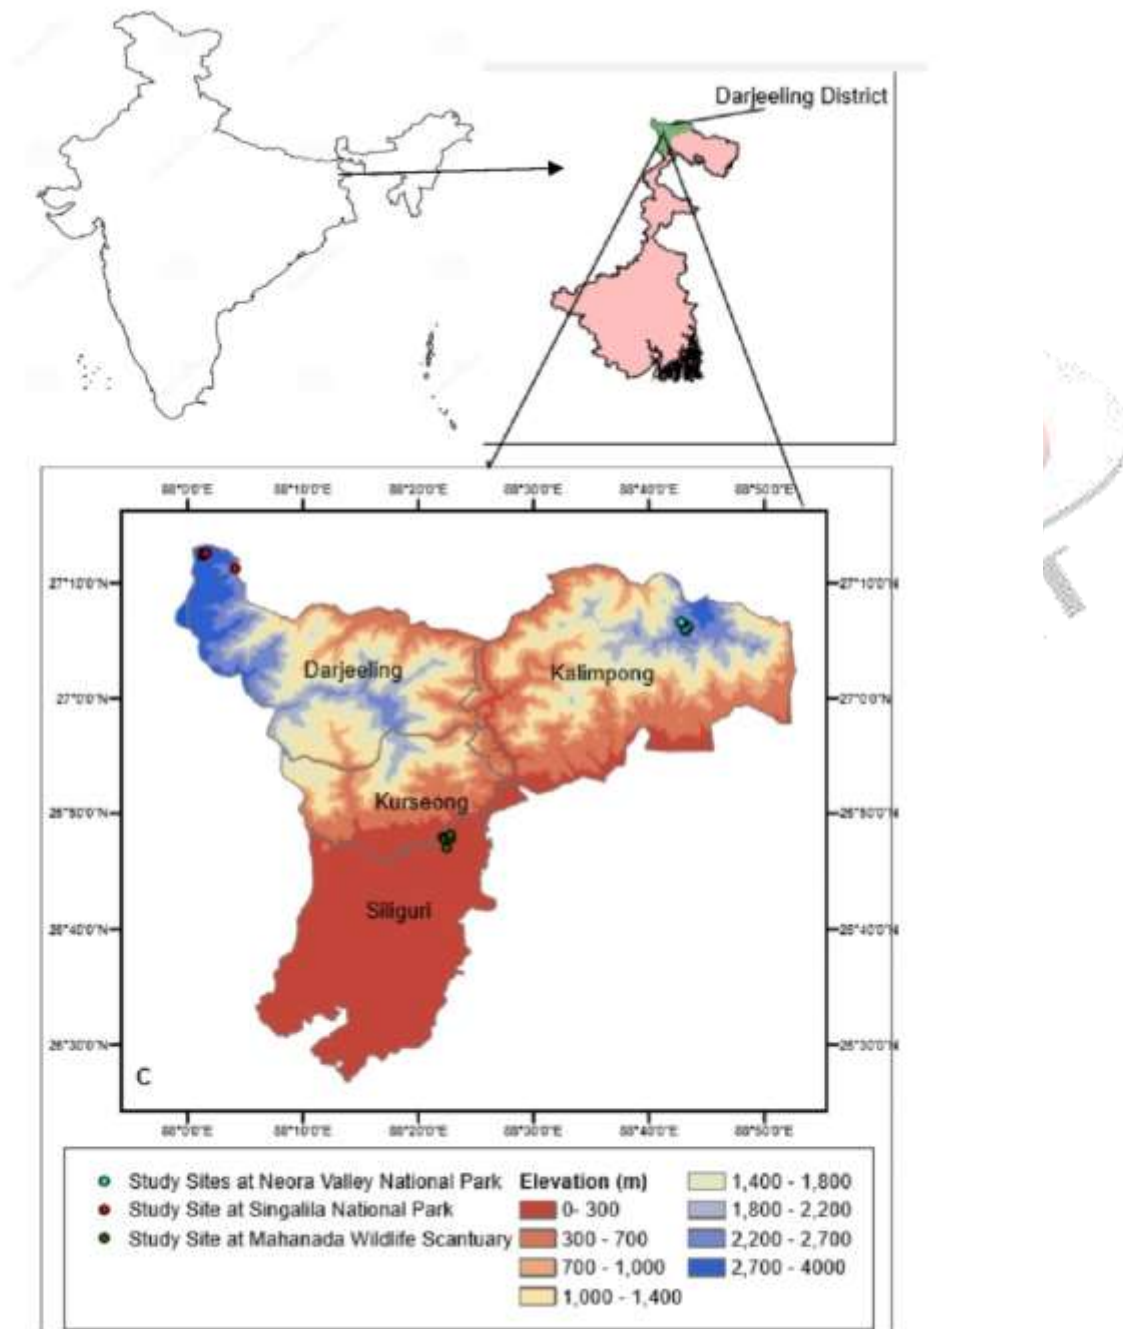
Darjeeling District

88°0'0"E 88°10'0"E 88°20'0"E 88°30'0"E 88°40'0"E 88°50'0"E

27°10'0"N 27°0'0"N 26°50'0"N 26°40'0"N 26°30'0"N

27°10'0"N 27°0'0"N 26°50'0"N 26°40'0"N 26°30'0"N

Darjeeling

Kalimpong

Kurseong

Siliguri

C

88°0'0"E 88°10'0"E 88°20'0"E 88°30'0"E 88°40'0"E 88°50'0"E

Study Sites at Neora Valley National Park
Study Site at Singalila National Park
Study Site at Mahanada Wildlife Scantuary

Elevation (m)
0- 300
300 - 700
700 - 1,000
1,000 - 1,400
1,400 - 1,800
1,800 - 2,200
2,200 - 2,700
2,700 - 4000